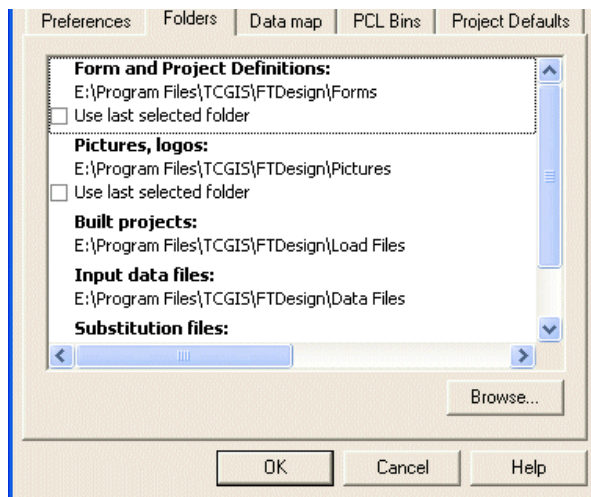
Preferences | Folders | Data map | PCL Bins | Project Defaults

**Form and Project Definitions:**
E:\Program Files\TCGIS\FTDesign\Forms
Use last selected folder

**Pictures, logos:**
E:\Program Files\TCGIS\FTDesign\Pictures
Use last selected folder

**Built projects:**
E:\Program Files\TCGIS\FTDesign\Load Files

**Input data files:**
E:\Program Files\TCGIS\FTDesign\Data Files

**Substitution files:**

Browse...

OK   Cancel   Help